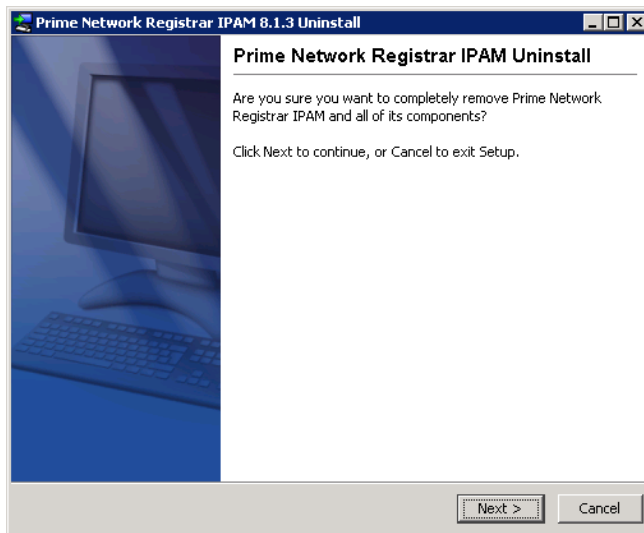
Prime Network Registrar IPAM 8.1.3 Uninstall

Prime Network Registrar IPAM Uninstall

Are you sure you want to completely remove Prime Network Registrar IPAM and all of its components?

Click Next to continue, or Cancel to exit Setup.

Next >

Cancel